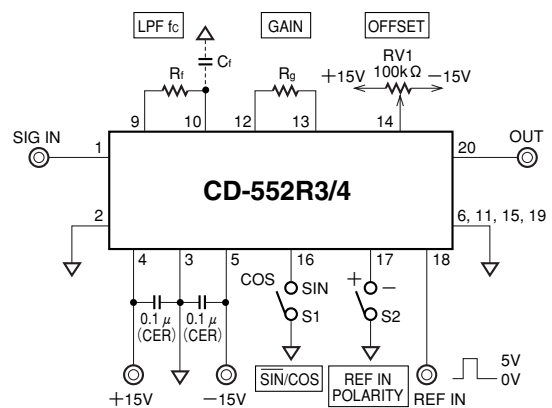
LPF fc

$C_f$

$R_f$

GAIN

$R_g$

OFFSET

RV1
+15V 100kΩ −15V

9 10 12 13 14

SIG IN 1

20 OUT

CD-552R3/4

2

6, 11, 15, 19

4 3 5

16 17 18

COS SIN

S1

+ −

S2

0.1 μ (CER) 0.1 μ (CER)

+15V −15V

$\overline{\text{SIN}}$/COS

REF IN POLARITY

REF IN

5V
0V